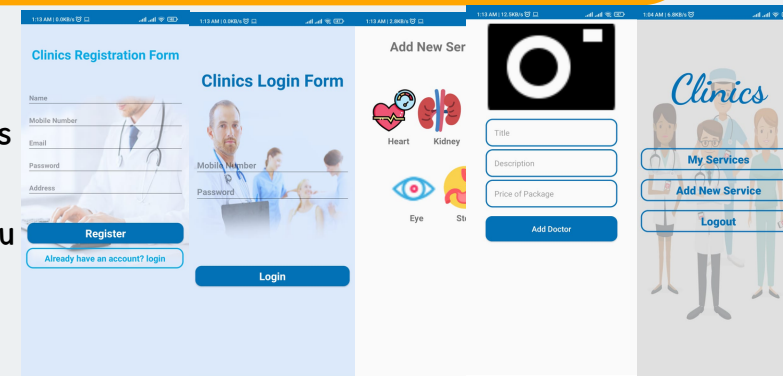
s

u

1:13 AM | 0.0KB/s

Clinics Registration Form

Name

Mobile Number

Email

Password

Address

Register

Already have an account? login

1:13 AM | 0.0KB/s

Clinics Login Form

Mobile Number

Password

Login

1:13 AM | 2.8KB/s

Add New Ser

Heart

Kidney

Eye

St

1:13 AM | 12.5KB/s

Title

Description

Price of Package

Add Doctor

1:04 AM | 6.8KB/s

Clinics

My Services

Add New Service

Logout